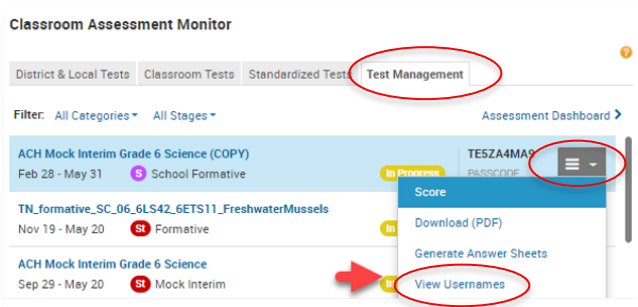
Classroom Assessment Monitor

District & Local Tests | Classroom Tests | Standardized Tests | Test Management

Filter: All Categories ▾ All Stages ▾

Assessment Dashboard ›

ACH Mock Interim Grade 6 Science (COPY)
Feb 28 - May 31 S School Formative
In Progress
TE5ZA4MA9
PASSCODE

TN_formative_SC_06_6LS42_6ETS11_FreshwaterMussels
Nov 19 - May 20 St Formative
In

ACH Mock Interim Grade 6 Science
Sep 29 - May 31 St Mock Interim
In

Score
Download (PDF)
Generate Answer Sheets
View Usernames